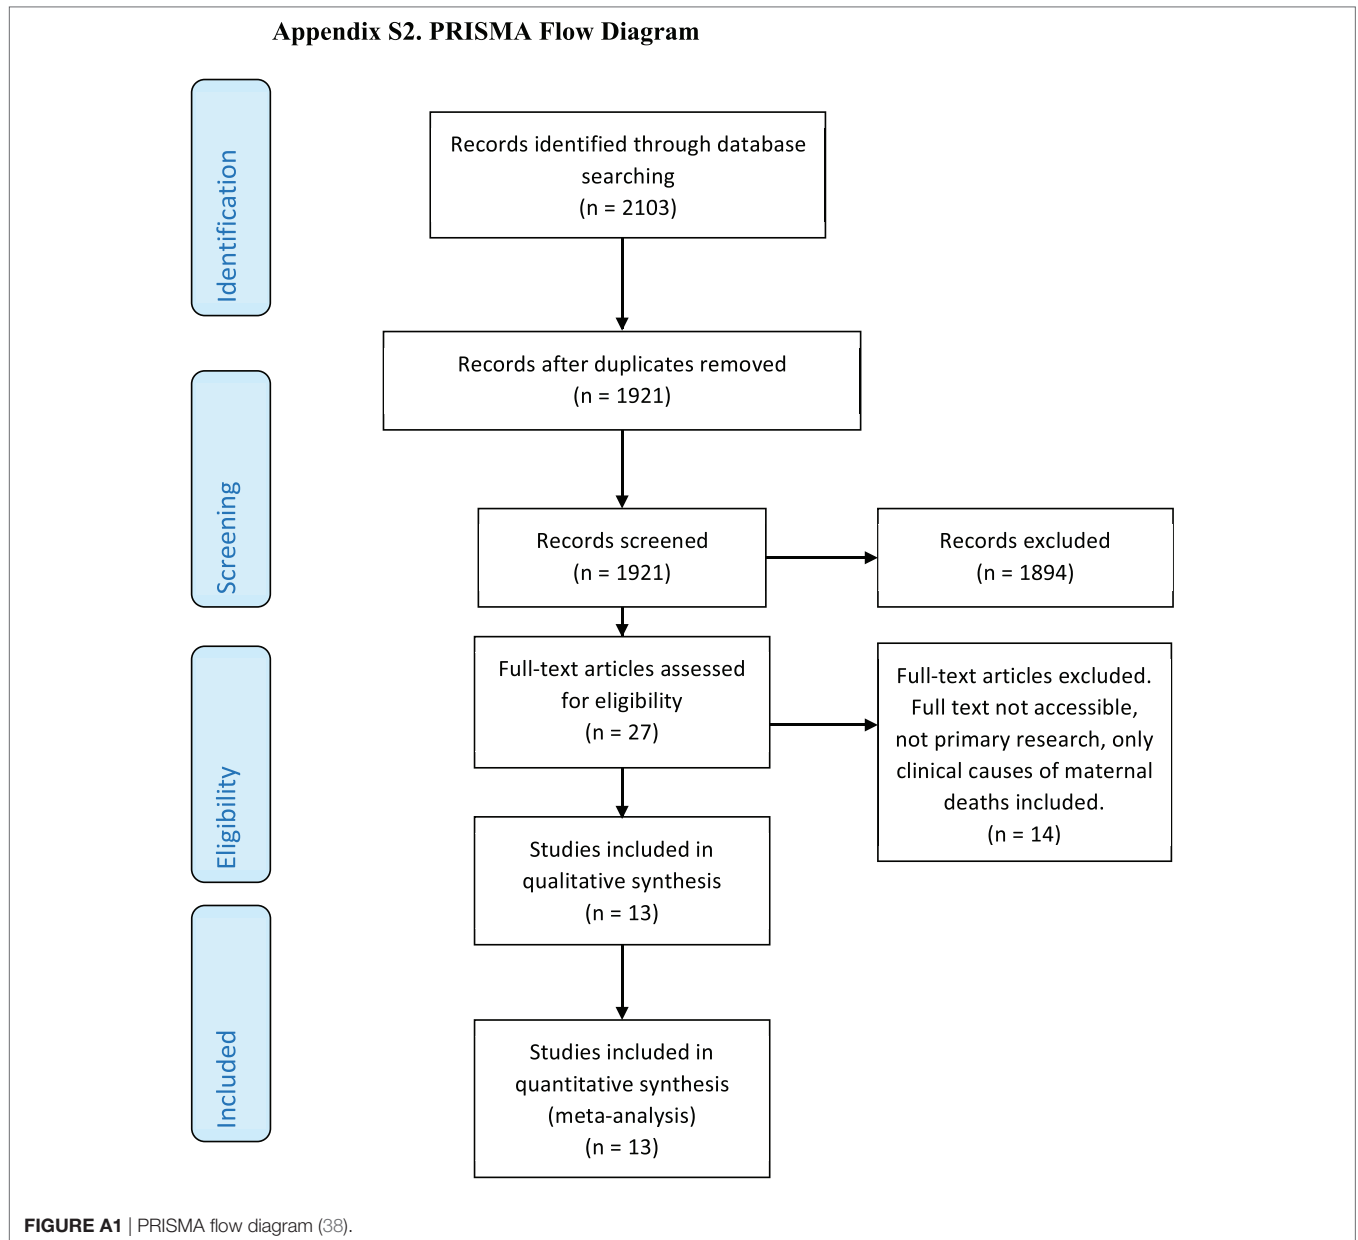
Appendix S2. PRISMA Flow Diagram

Identification

Records identified through database searching
(n = 2103)

Records after duplicates removed
(n = 1921)

Screening

Records screened
(n = 1921)

Records excluded
(n = 1894)

Eligibility

Full-text articles assessed for eligibility
(n = 27)

Full-text articles excluded. Full text not accessible, not primary research, only clinical causes of maternal deaths included.
(n = 14)

Studies included in qualitative synthesis
(n = 13)

Included

Studies included in quantitative synthesis (meta-analysis)
(n = 13)

FIGURE A1 | PRISMA flow diagram (38).